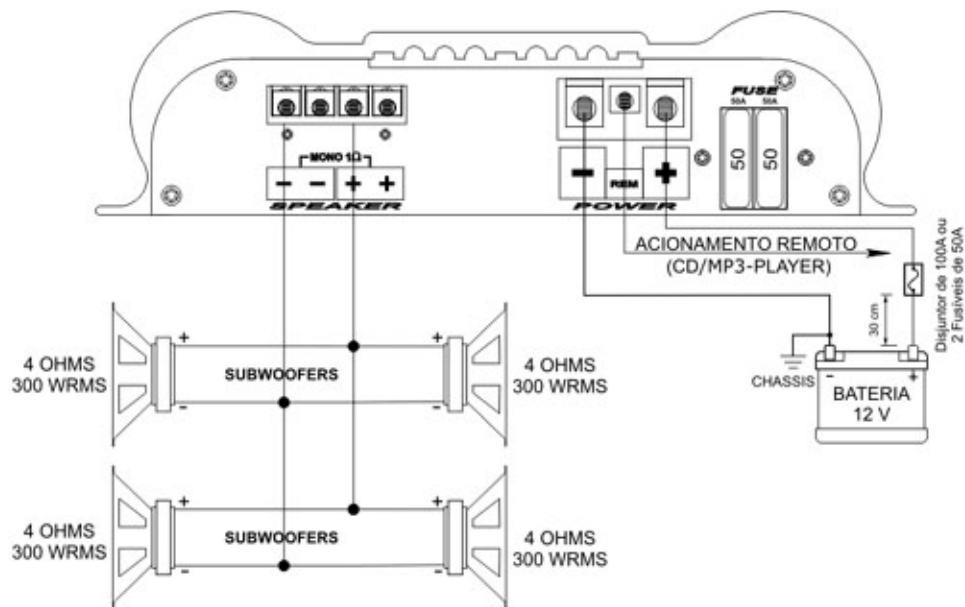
FUSE
50A 50A
50 50
MONO 1Ω
− − + +
SPEAKER
− REM +
POWER
ACIONAMENTO REMOTO
(CD/MP3-PLAYER)
Disjuntor de 100A ou
2 Fusíveis de 50A
30 cm
CHASSIS
− +
BATERIA
12 V
4 OHMS
300 WRMS
+
−
SUBWOOFERS
+
−
4 OHMS
300 WRMS
4 OHMS
300 WRMS
+
−
SUBWOOFERS
+
−
4 OHMS
300 WRMS